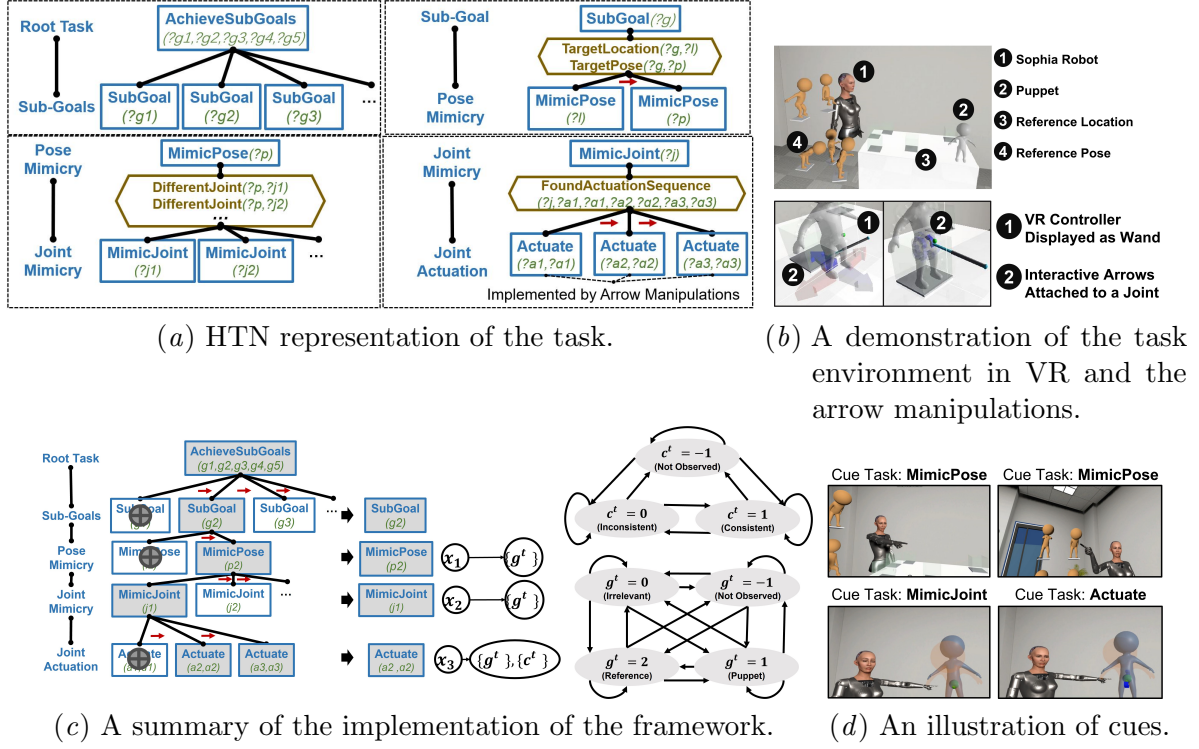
Root Task
AchieveSubGoals
(?g1,?g2,?g3,?g4,?g5)
Sub-Goals
SubGoal (?g1)
SubGoal (?g2)
SubGoal (?g3)
...

Sub-Goal
SubGoal(?g)
TargetLocation(?g,?l)
TargetPose(?g,?p)
Pose Mimicry
MimicPose (?l)
MimicPose (?p)

Pose Mimicry
MimicPose(?p)
DifferentJoint(?p,?j1)
DifferentJoint(?p,?j2)
...
Joint Mimicry
MimicJoint (?j1)
MimicJoint (?j2)
...

Joint Mimicry
MimicJoint(?j)
FoundActuationSequence
(?j,?a1,?α1,?a2,?α2,?a3,?α3)
Joint Actuation
Actuate (?a1,?α1)
Actuate (?a2,?α2)
Actuate (?a3,?α3)
Implemented by Arrow Manipulations

$(a)$ HTN representation of the task.

1 Sophia Robot
2 Puppet
3 Reference Location
4 Reference Pose

1 VR Controller Displayed as Wand
2 Interactive Arrows Attached to a Joint

$(b)$ A demonstration of the task environment in VR and the arrow manipulations.

Root Task
AchieveSubGoals
(g1,g2,g3,g4,g5)
Sub-Goals
SubGoal (g1)
SubGoal (g2)
SubGoal (g3)
...
SubGoal (g2)
Pose Mimicry
MimicPose
MimicPose (p2)
MimicPose (p2)
$x_1$
$\{g^t\}$
Joint Mimicry
MimicJoint (j1)
MimicJoint (j2)
...
MimicJoint (j1)
$x_2$
$\{g^t\}$
Joint Actuation
Actuate (a1,α1)
Actuate (a2,α2)
Actuate (a3,α3)
Actuate (a2 ,α2)
$x_3$
$\{g^t\},\{c^t\}$

$c^t = -1$ (Not Observed)
$c^t = 0$ (Inconsistent)
$c^t = 1$ (Consistent)
$g^t = 0$ (Irrelevant)
$g^t = -1$ (Not Observed)
$g^t = 2$ (Reference)
$g^t = 1$ (Puppet)

$(c)$ A summary of the implementation of the framework.

Cue Task: MimicPose
Cue Task: MimicPose
Cue Task: MimicJoint
Cue Task: Actuate

$(d)$ An illustration of cues.